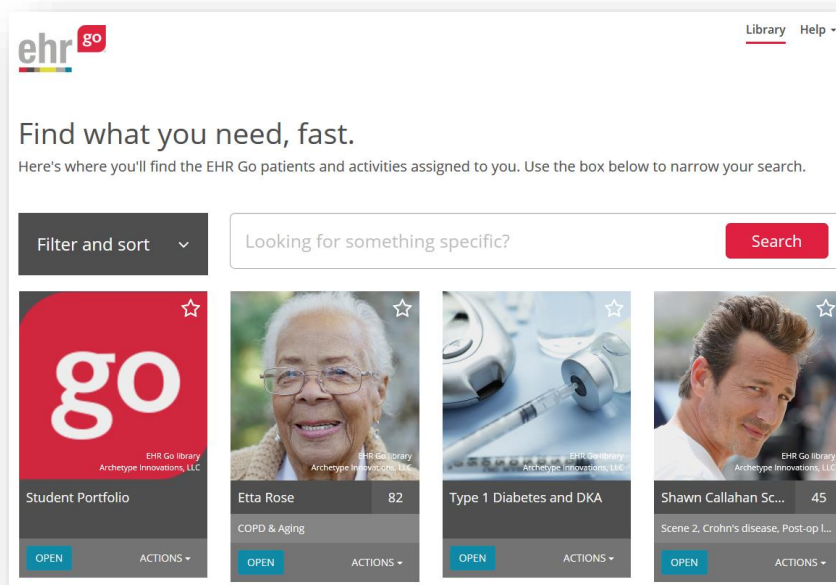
ehr go

Library Help

Find what you need, fast.

Here's where you'll find the EHR Go patients and activities assigned to you. Use the box below to narrow your search.

Filter and sort

Looking for something specific?

Search

go

EHR Go library
Archetype Innovations, LLC

Student Portfolio

OPEN ACTIONS

EHR Go library
Archetype Innovations, LLC

Etta Rose 82

COPD & Aging

OPEN ACTIONS

EHR Go library
Archetype Innovations, LLC

Type 1 Diabetes and DKA

OPEN ACTIONS

EHR Go library
Archetype Innovations, LLC

Shawn Callahan Sc... 45

Scene 2, Crohn's disease, Post-op l...

OPEN ACTIONS